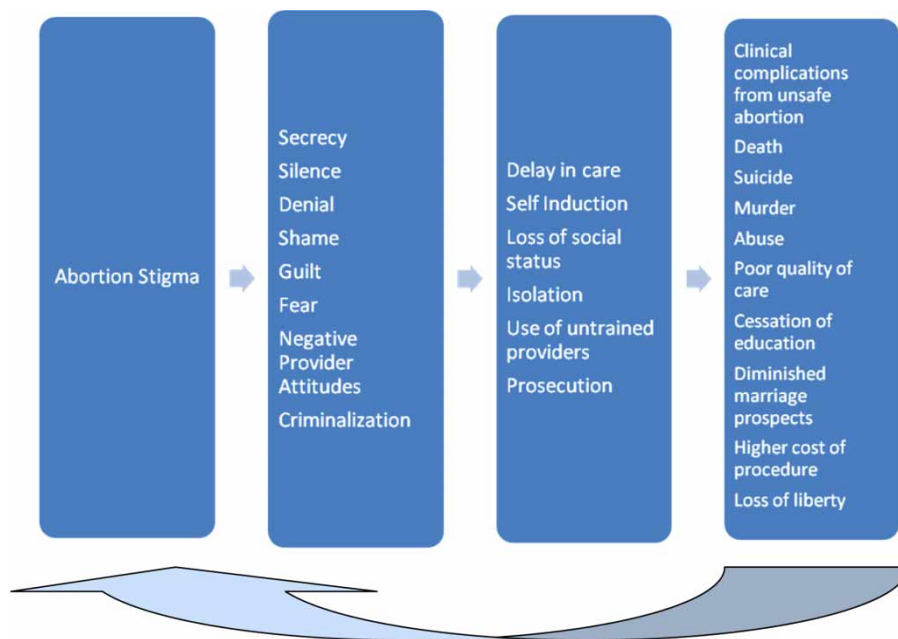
Abortion Stigma

Secrecy
Silence
Denial
Shame
Guilt
Fear
Negative Provider Attitudes
Criminalization

Delay in care
Self Induction
Loss of social status
Isolation
Use of untrained providers
Prosecution

Clinical complications from unsafe abortion
Death
Suicide
Murder
Abuse
Poor quality of care
Cessation of education
Diminished marriage prospects
Higher cost of procedure
Loss of liberty